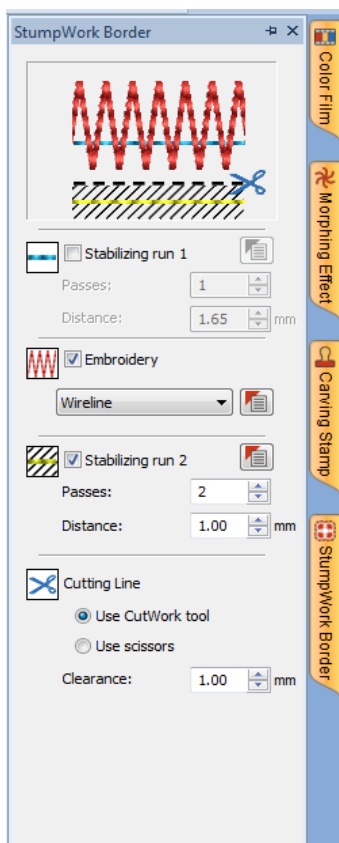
StumpWork Border

Stabilizing run 1

Passes: 1

Distance: 1.65 mm

Embroidery

Wireline

Stabilizing run 2

Passes: 2

Distance: 1.00 mm

Cutting Line

Use CutWork tool

Use scissors

Clearance: 1.00 mm

Color Film

Morphing Effect

Carving Stamp

StumpWork Border